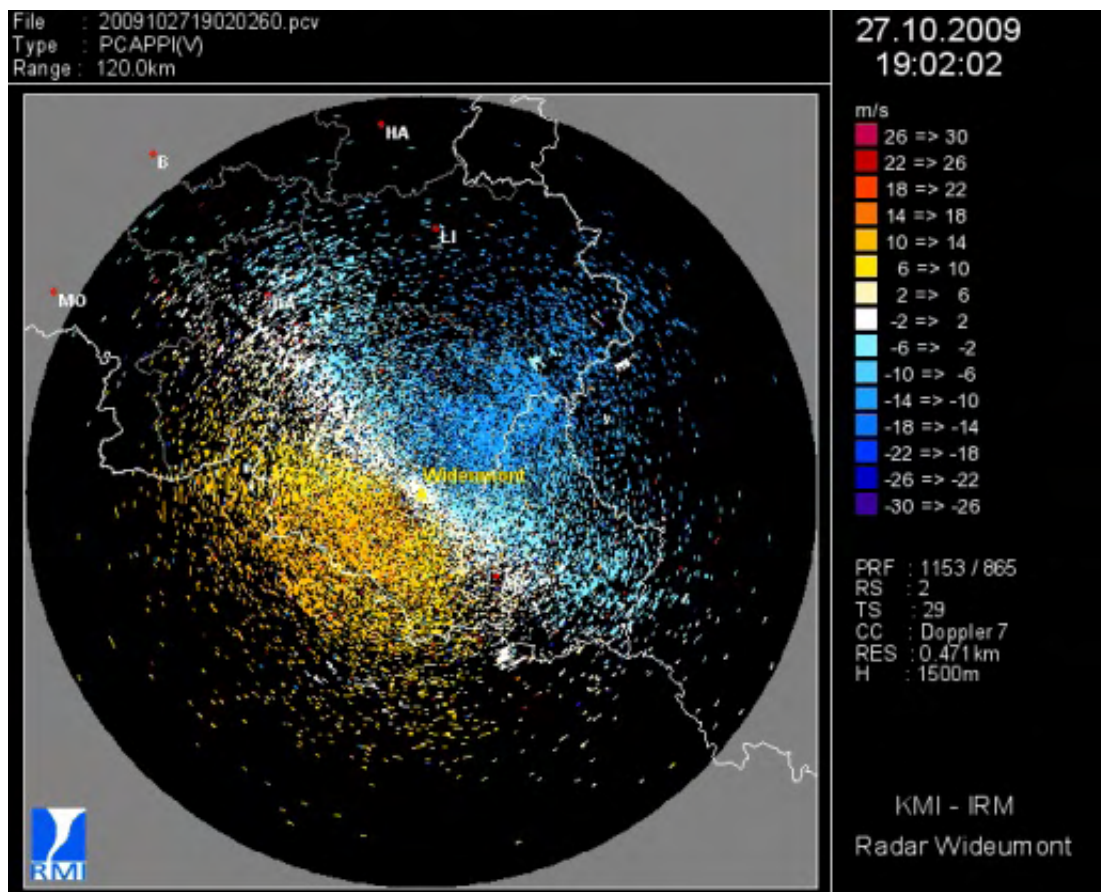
File : 2009102719020260.pcv
Type : PCAPPI(V)
Range : 120.0km

27.10.2009
19:02:02

m/s
26 => 30
22 => 26
18 => 22
14 => 18
10 => 14
6 => 10
2 => 6
-2 => 2
-6 => -2
-10 => -6
-14 => -10
-18 => -14
-22 => -18
-26 => -22
-30 => -26

HA
B
LI
MO
NA
Wideumont

PRF : 1153 / 865
RS : 2
TS : 29
CC : Doppler 7
RES : 0.471km
H : 1500m

KMI - IRM
Radar Wideumont

RMI